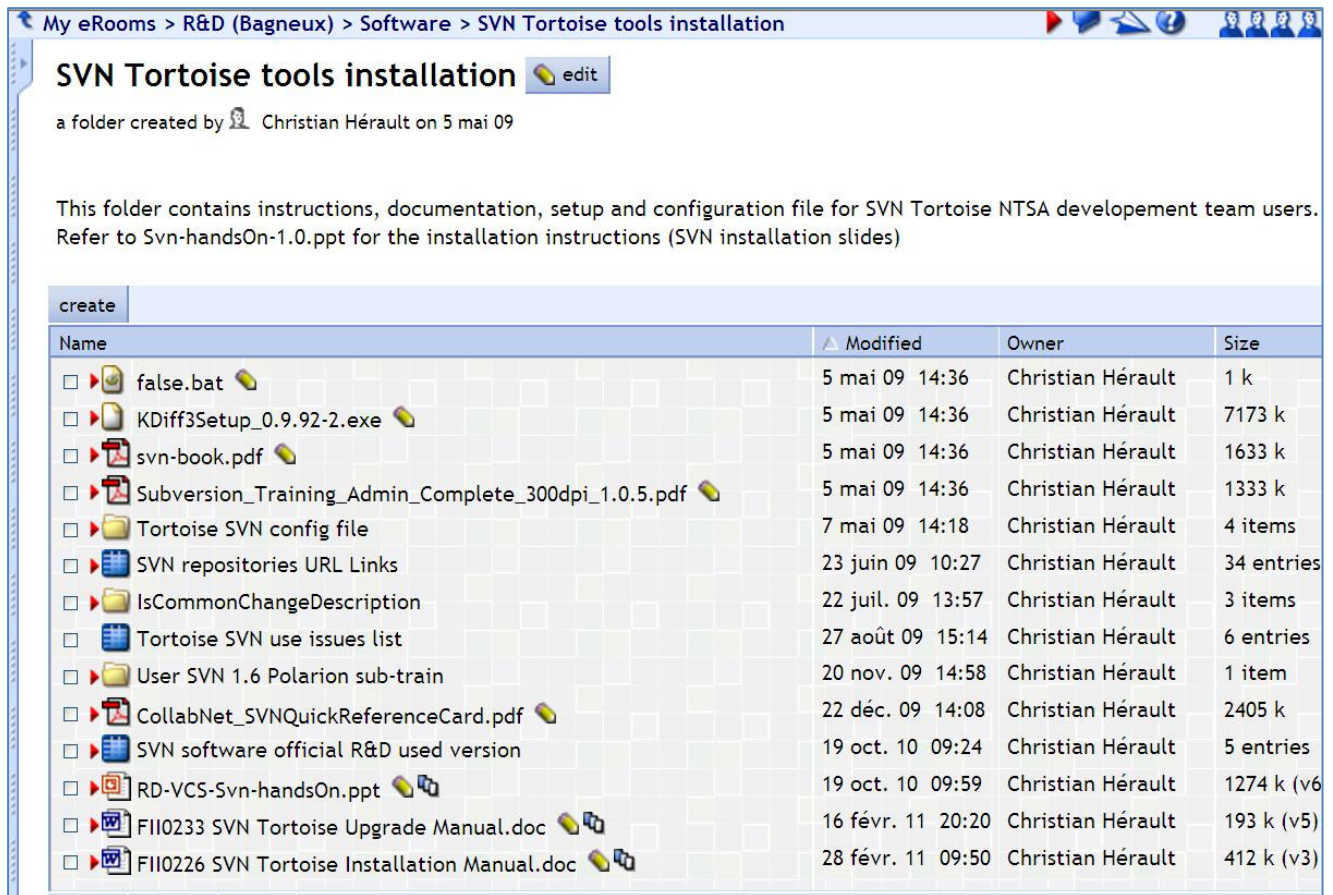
My eRooms > R&D (Bagneux) > Software > SVN Tortoise tools installation

SVN Tortoise tools installation edit

a folder created by Christian Hérault on 5 mai 09

This folder contains instructions, documentation, setup and configuration file for SVN Tortoise NTSA developement team users. Refer to Svn-handsOn-1.0.ppt for the installation instructions (SVN installation slides)

create

| Name | Modified | Owner | Size |
|---|---|---|---|
| false.bat | 5 mai 09 14:36 | Christian Hérault | 1 k |
| KDiff3Setup_0.9.92-2.exe | 5 mai 09 14:36 | Christian Hérault | 7173 k |
| svn-book.pdf | 5 mai 09 14:36 | Christian Hérault | 1633 k |
| Subversion_Training_Admin_Complete_300dpi_1.0.5.pdf | 5 mai 09 14:36 | Christian Hérault | 1333 k |
| Tortoise SVN config file | 7 mai 09 14:18 | Christian Hérault | 4 items |
| SVN repositories URL Links | 23 juin 09 10:27 | Christian Hérault | 34 entries |
| IsCommonChangeDescription | 22 juil. 09 13:57 | Christian Hérault | 3 items |
| Tortoise SVN use issues list | 27 août 09 15:14 | Christian Hérault | 6 entries |
| User SVN 1.6 Polarion sub-train | 20 nov. 09 14:58 | Christian Hérault | 1 item |
| CollabNet_SVNQuickReferenceCard.pdf | 22 déc. 09 14:08 | Christian Hérault | 2405 k |
| SVN software official R&D used version | 19 oct. 10 09:24 | Christian Hérault | 5 entries |
| RD-VCS-Svn-handsOn.ppt | 19 oct. 10 09:59 | Christian Hérault | 1274 k (v6 |
| FII0233 SVN Tortoise Upgrade Manual.doc | 16 févr. 11 20:20 | Christian Hérault | 193 k (v5) |
| FII0226 SVN Tortoise Installation Manual.doc | 28 févr. 11 09:50 | Christian Hérault | 412 k (v3) |